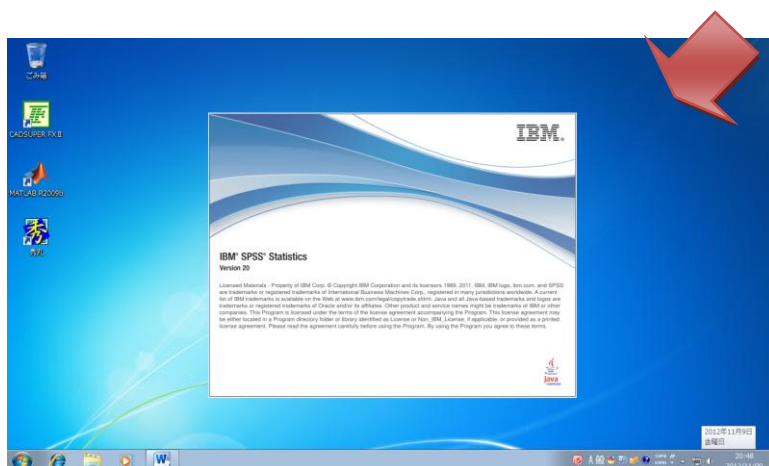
ごみ箱

CADSUPER FX II

MATLAB R2009b

秀丸

IBM.

IBM® SPSS® Statistics
Version 20

Licensed Materials - Property of IBM Corp. © Copyright IBM Corporation and its licensors 1989, 2011. IBM, IBM logo, ibm.com, and SPSS are trademarks or registered trademarks of International Business Machines Corp., registered in many jurisdictions worldwide. A current list of IBM trademarks is available on the Web at www.ibm.com/legal/copytrade.shtml. Java and all Java-based trademarks and logos are trademarks or registered trademarks of Oracle and/or its affiliates. Other product and service names might be trademarks of IBM or other companies. This Program is licensed under the terms of the license agreement accompanying the Program. This license agreement may be either located in a Program directory folder or library identified as License or Non_IBM_License, if applicable, or provided as a printed license agreement. Please read the agreement carefully before using the Program. By using the Program you agree to these terms.

Java

2012年11月9日
金曜日

20:48
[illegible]